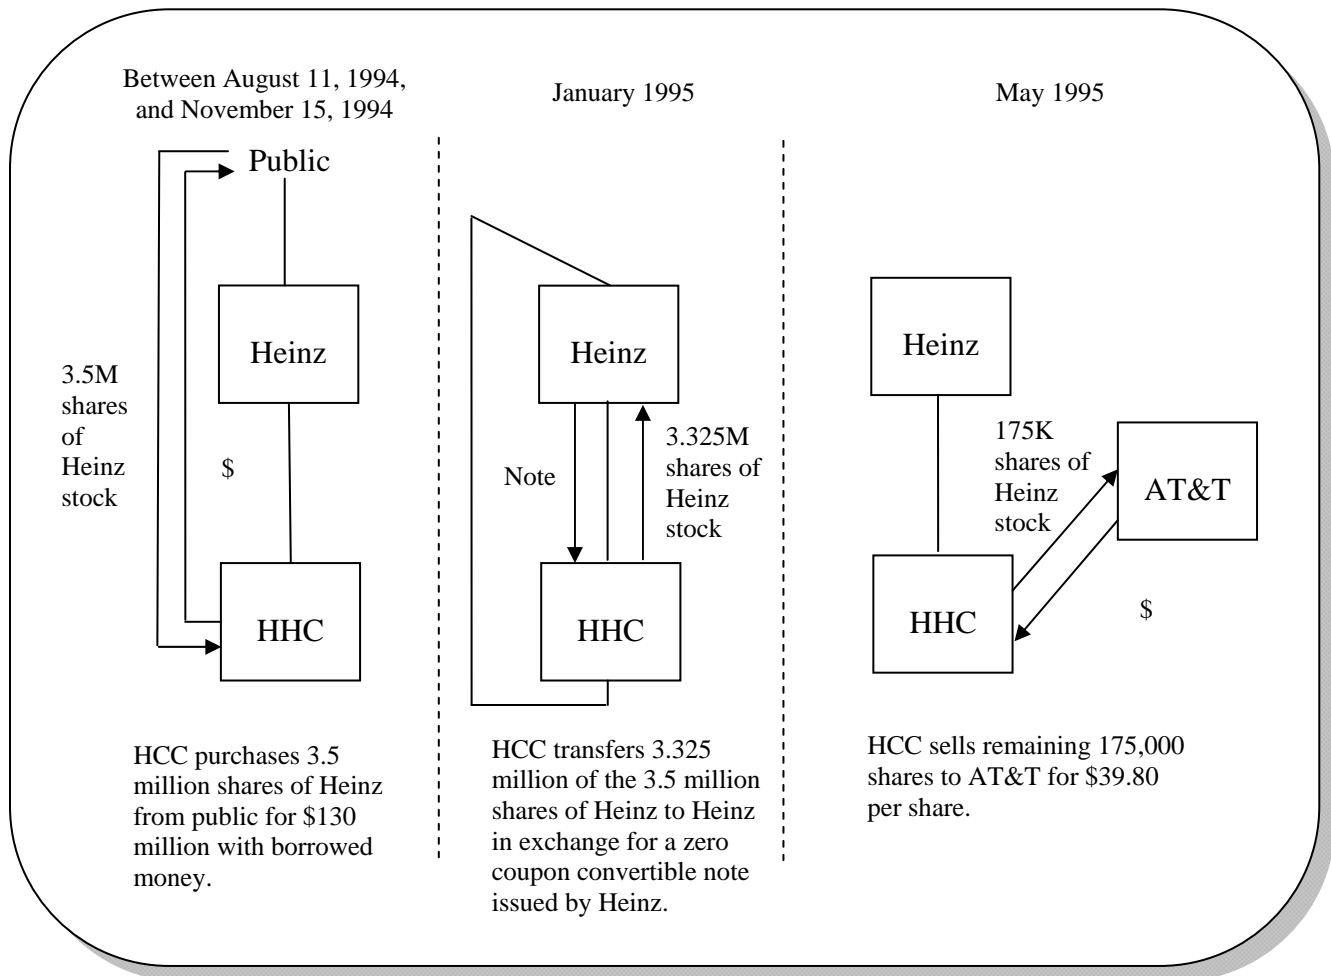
Between August 11, 1994, and November 15, 1994

Public

Heinz

3.5M shares of Heinz stock

$

HHC

HCC purchases 3.5 million shares of Heinz from public for $130 million with borrowed money.

January 1995

Heinz

Note

3.325M shares of Heinz stock

HHC

HCC transfers 3.325 million of the 3.5 million shares of Heinz to Heinz in exchange for a zero coupon convertible note issued by Heinz.

May 1995

Heinz

175K shares of Heinz stock

AT&T

HHC

$

HCC sells remaining 175,000 shares to AT&T for $39.80 per share.